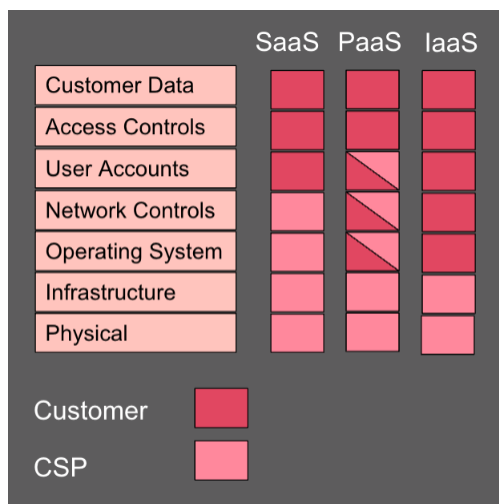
| | SaaS | PaaS | IaaS |
|---|---|---|---|
| Customer Data | | | |
| Access Controls | | | |
| User Accounts | | | |
| Network Controls | | | |
| Operating System | | | |
| Infrastructure | | | |
| Physical | | | |

Customer

CSP